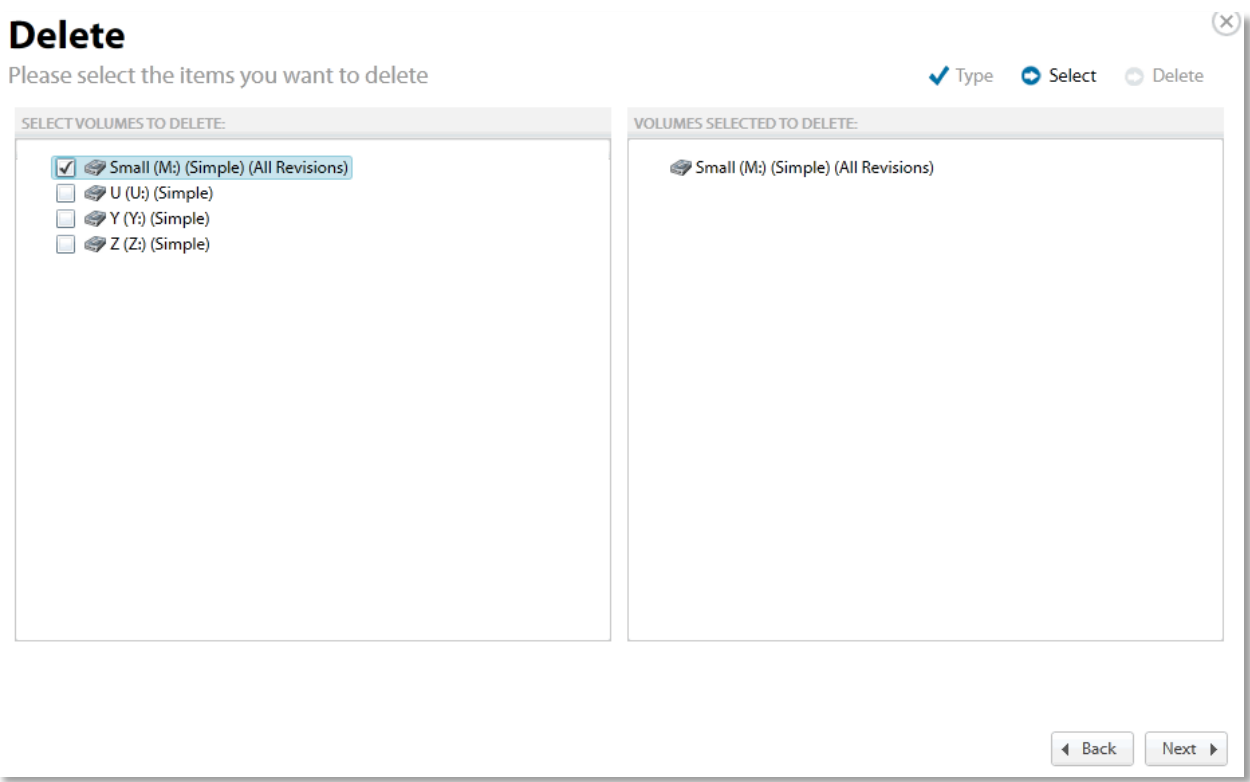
Delete

Please select the items you want to delete

Type Select Delete

SELECT VOLUMES TO DELETE:

Small (M:) (Simple) (All Revisions)
U (U:) (Simple)
Y (Y:) (Simple)
Z (Z:) (Simple)

VOLUMES SELECTED TO DELETE:

Small (M:) (Simple) (All Revisions)

Back Next